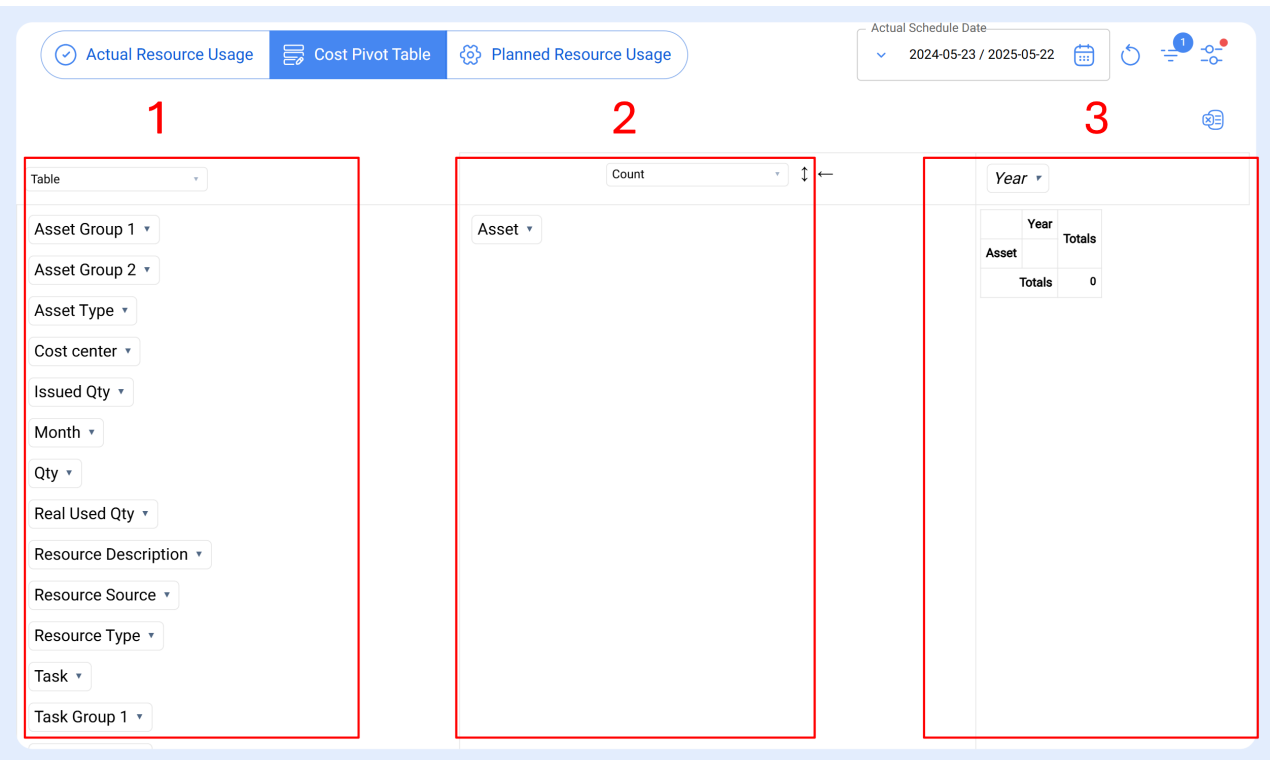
Actual Resource Usage | Cost Pivot Table | Planned Resource Usage

Actual Schedule Date
2024-05-23 / 2025-05-22

1

1 2 3

Table

Asset Group 1
Asset Group 2
Asset Type
Cost center
Issued Qty
Month
Qty
Real Used Qty
Resource Description
Resource Source
Resource Type
Task
Task Group 1

Count
↕ ←

Asset

Year

| | Year | Totals |
|---|---|---|
| Asset | | |
| Totals | | 0 |